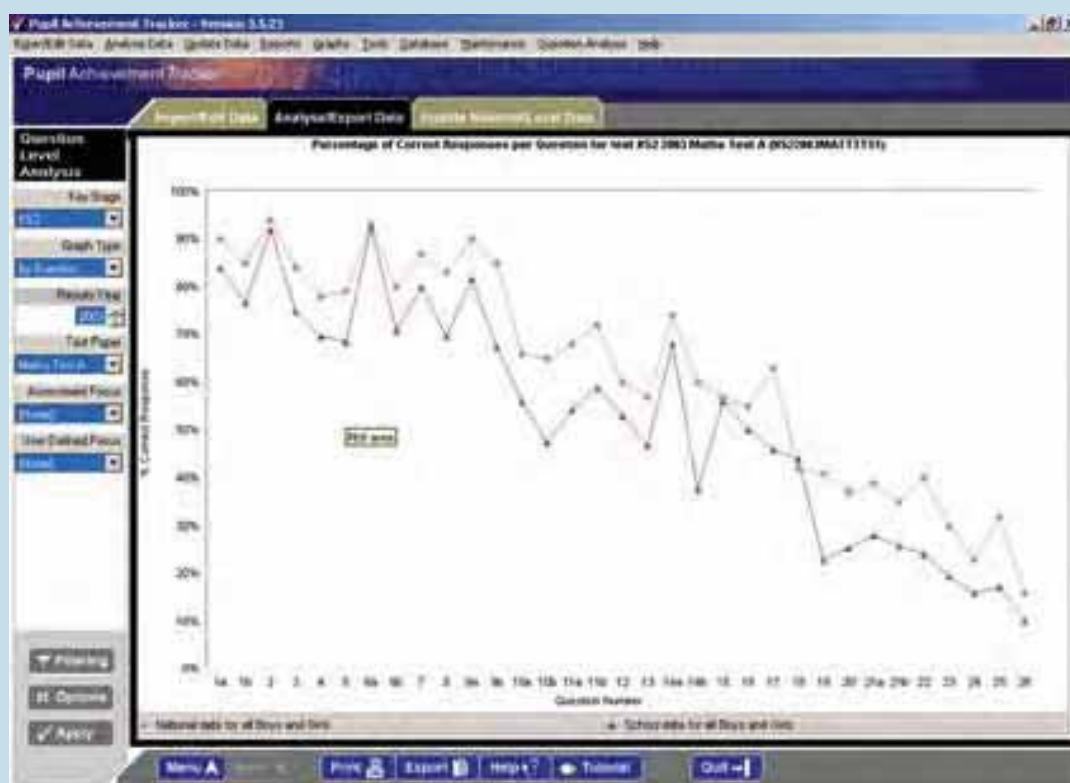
Pupil Achievement Tracker - Version 3.5.21
Import/Edit Data Analyse Data Update Data Reports Graphs Tools Database Maintenance Question Analysis Help
Pupil Achievement Tracker
Import/Edit Data Analyse/Export Data Update National/Level Data
Question Level Analysis
Key Stage
KS2
Graph Type
by Question
Results Year
2003
Test Paper
Maths Test A
Assessment Focus
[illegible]
User Defined Focus
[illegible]
Percentage of Correct Responses per Question for test KS2 2003 Maths Test A (KS2003MATTST01)
100%
90%
80%
70%
60%
50%
40%
30%
20%
10%
0%
% Correct Responses
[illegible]
1a 1b 2 3 4 5 6a 6b 7 8 9a 9b 10a 10b 11a 11b 12 13 14a 14b 15 16 17 18 19 20 21a 21b 22 23 24 25 26
Question Number
National data for all Boys and Girls
School data for all Boys and Girls
Filtering
Options
Apply
Menu
Print
Export
Help
Tutorial
Quit